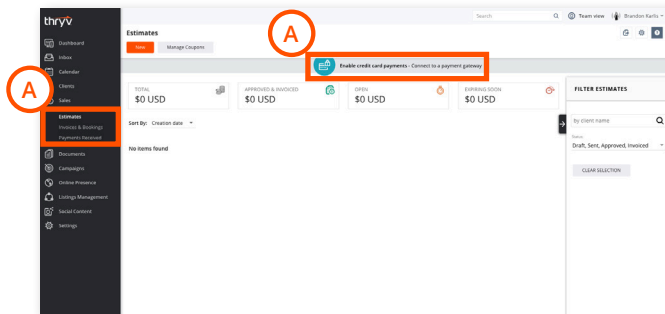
thryv

Dashboard
Inbox
Calendar
Clients
Sales
Estimates
Invoices & Bookings
Payments Received
Documents
Campaigns
Online Presence
Listings Management
Social Content
Settings

A

Search
Team view
Brandon Karlis

Estimates
New
Manage Coupons

A

Enable credit card payments - Connect to a payment gateway

TOTAL
$0 USD

APPROVED & INVOICED
$0 USD

OPEN
$0 USD

EXPIRING SOON
$0 USD

Sort By: Creation date

No items found

FILTER ESTIMATES

by client name

Status
Draft, Sent, Approved, Invoiced

CLEAR SELECTION